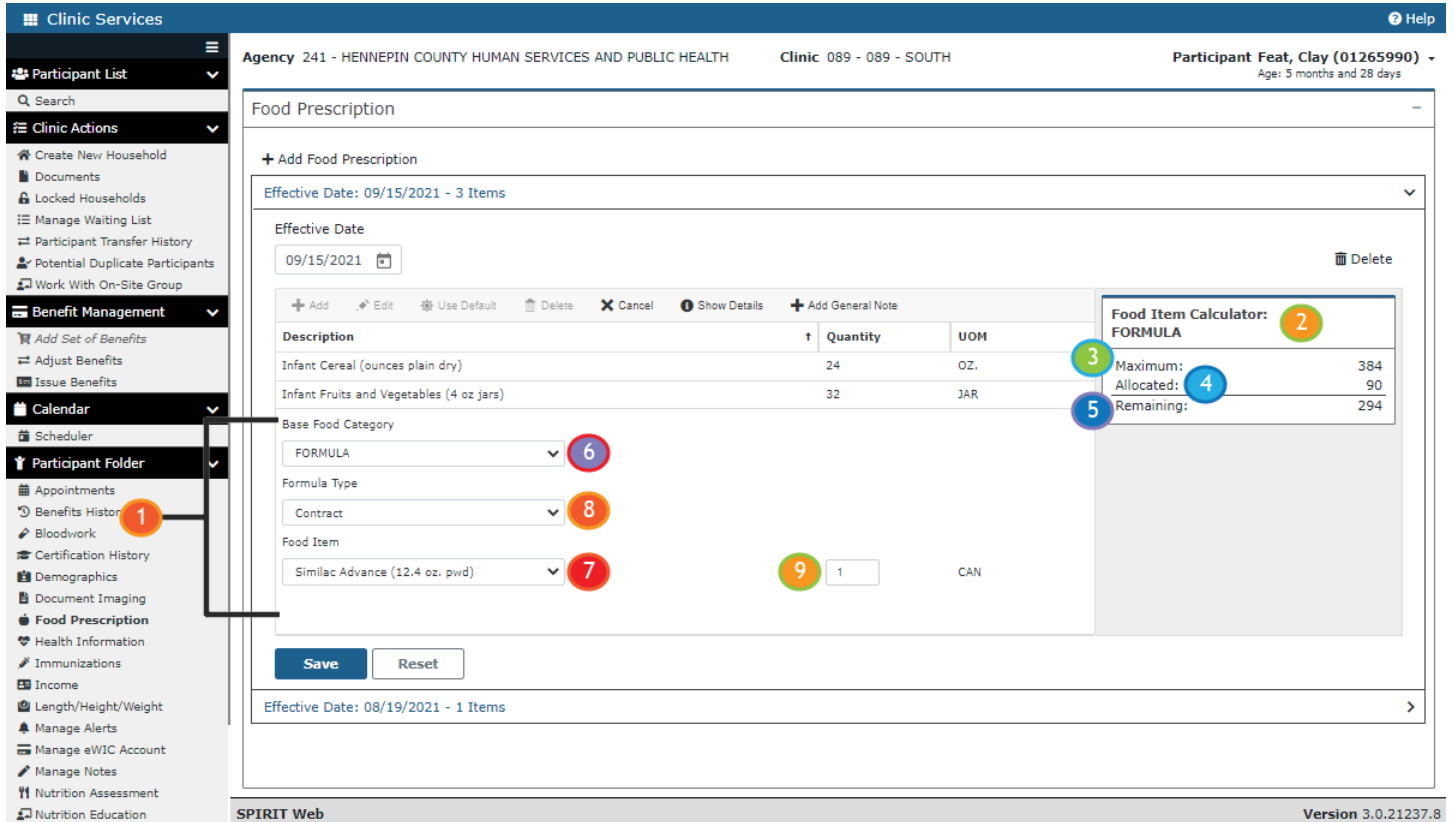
Clinic Services
Help

Participant List
Search
Clinic Actions
Create New Household
Documents
Locked Households
Manage Waiting List
Participant Transfer History
Potential Duplicate Participants
Work With On-Site Group
Benefit Management
Add Set of Benefits
Adjust Benefits
Issue Benefits
Calendar
Scheduler
Participant Folder
Appointments
Benefits Histor
Bloodwork
Certification History
Demographics
Document Imaging
Food Prescription
Health Information
Immunizations
Income
Length/Height/Weight
Manage Alerts
Manage eWIC Account
Manage Notes
Nutrition Assessment
Nutrition Education

Agency 241 - HENNEPIN COUNTY HUMAN SERVICES AND PUBLIC HEALTH
Clinic 089 - 089 - SOUTH
Participant Feat, Clay (01265990)
Age: 5 months and 28 days

Food Prescription

+ Add Food Prescription

Effective Date: 09/15/2021 - 3 Items

Effective Date
09/15/2021

Delete

Add Edit Use Default Delete Cancel Show Details Add General Note

| Description | Quantity | UOM |
|---|---|---|
| Infant Cereal (ounces plain dry) | 24 | OZ. |
| Infant Fruits and Vegetables (4 oz jars) | 32 | JAR |

Base Food Category
FORMULA
Formula Type
Contract
Food Item
Similac Advance (12.4 oz. pwd)
1
CAN

Food Item Calculator: FORMULA
Maximum: 384
Allocated: 90
Remaining: 294

1 2 3 4 5 6 7 8 9

Save Reset

Effective Date: 08/19/2021 - 1 Items

SPIRIT Web
Version 3.0.21237.8